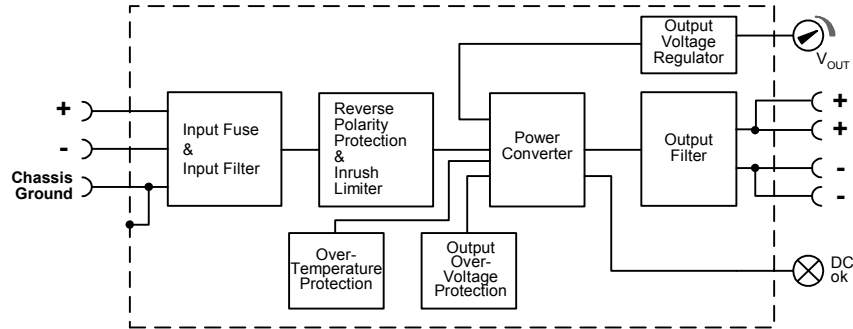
Output Voltage Regulator

$V_{OUT}$

+

-

Chassis Ground

Input Fuse & Input Filter

Reverse Polarity Protection & Inrush Limiter

Power Converter

Output Filter

+

+

-

-

Over-Temperature Protection

Output Over-Voltage Protection

DC ok